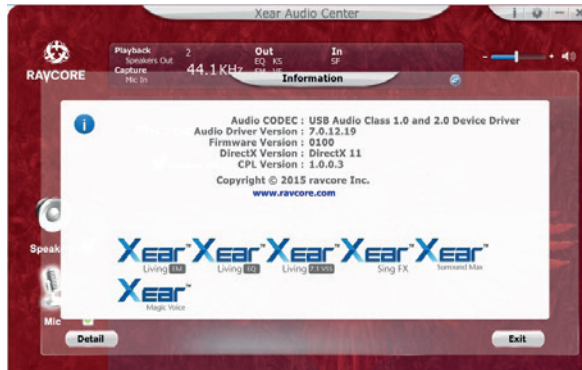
Xear Audio Center

RAYCORE

Playback
Speakers Out
Capture
Mic In

2

44.1KHz

Out
EQ KS

In
SF

Information

Audio CODEC : USB Audio Class 1.0 and 2.0 Device Driver
Audio Driver Version : 7.0.12.19
Firmware Version : 0100
DirectX Version : DirectX 11
CPL Version : 1.0.0.3

Copyright © 2015 ravcore Inc.
www.ravcore.com

Xear™ Living EM
Xear™ Living EQ
Xear™ Living 7.1 VSS
Xear™ Sing FX
Xear™ Surround Max
Xear™ Magic Voice

Speak

Mic

Detail

Exit